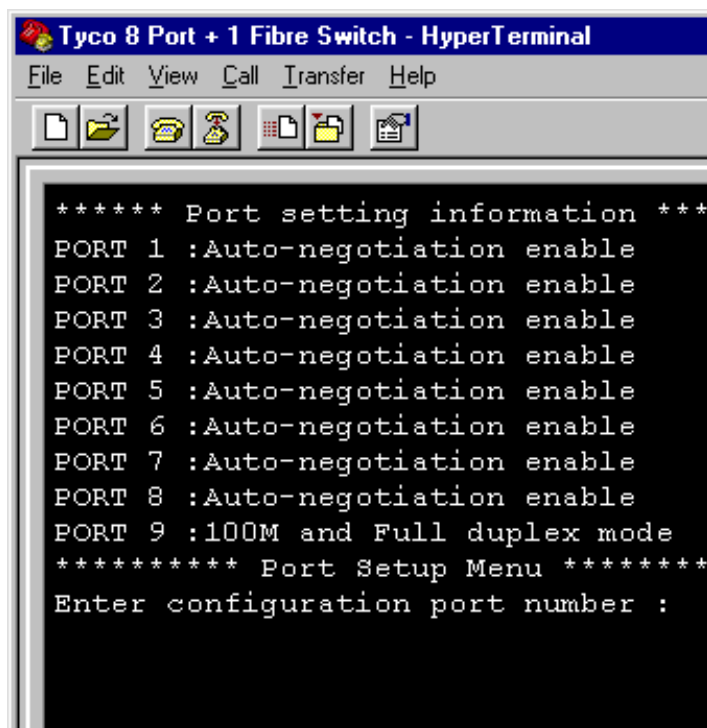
Tyco 8 Port + 1 Fibre Switch - HyperTerminal
File Edit View Call Transfer Help

****** Port setting information ***
PORT 1 :Auto-negotiation enable
PORT 2 :Auto-negotiation enable
PORT 3 :Auto-negotiation enable
PORT 4 :Auto-negotiation enable
PORT 5 :Auto-negotiation enable
PORT 6 :Auto-negotiation enable
PORT 7 :Auto-negotiation enable
PORT 8 :Auto-negotiation enable
PORT 9 :100M and Full duplex mode
********** Port Setup Menu ********
Enter configuration port number :